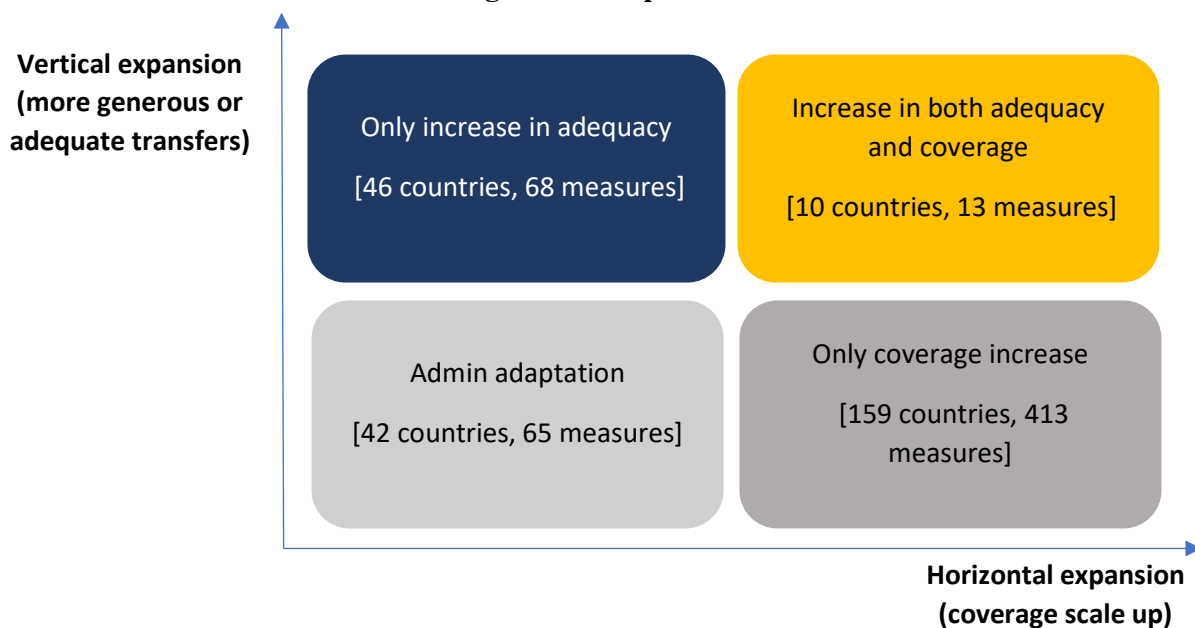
Vertical expansion (more generous or adequate transfers)

Only increase in adequacy

[46 countries, 68 measures]

Increase in both adequacy and coverage

[10 countries, 13 measures]

Admin adaptation

[42 countries, 65 measures]

Only coverage increase

[159 countries, 413 measures]

Horizontal expansion (coverage scale up)